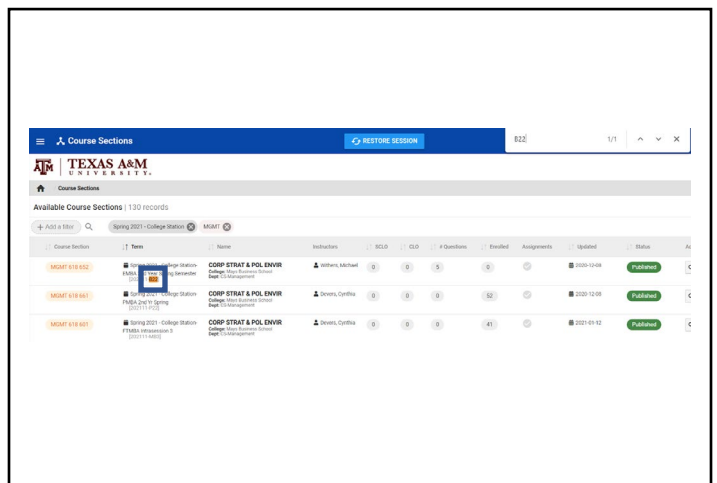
Course Sections

RESTORE SESSION

B22 1/1

TEXAS A&M UNIVERSITY

Course Sections

Available Course Sections | 130 records

+ Add a filter

Spring 2021 - College Station

MGMT

| Course Section | Term | Name | Instructors | SCLO | CLO | # Questions | Enrolled | Assignments | Updated | Status |
|---|---|---|---|---|---|---|---|---|---|---|
| MGMT 618 652 | Spring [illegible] - College Station-EMBA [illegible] Year Spring Semester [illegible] B22 | CORP STRAT & POL ENVIR College: Mays Business School Dept: CG Management | Withers, Michael | 0 | 0 | 5 | 0 | | 2020-12-08 | Published |
| MGMT 618 661 | Spring 2021 - College Station-PMBA 2nd Yr Spring [202111-P22] | CORP STRAT & POL ENVIR College: Mays Business School Dept: CG Management | Devers, Cynthia | 0 | 0 | 0 | 52 | | 2020-12-08 | Published |
| MGMT 618 601 | Spring 2021 - College Station-FTMBA Intrasession 3 [202111-M03] | CORP STRAT & POL ENVIR College: Mays Business School Dept: CG Management | Devers, Cynthia | 0 | 0 | 0 | 41 | | 2021-01-12 | Published |